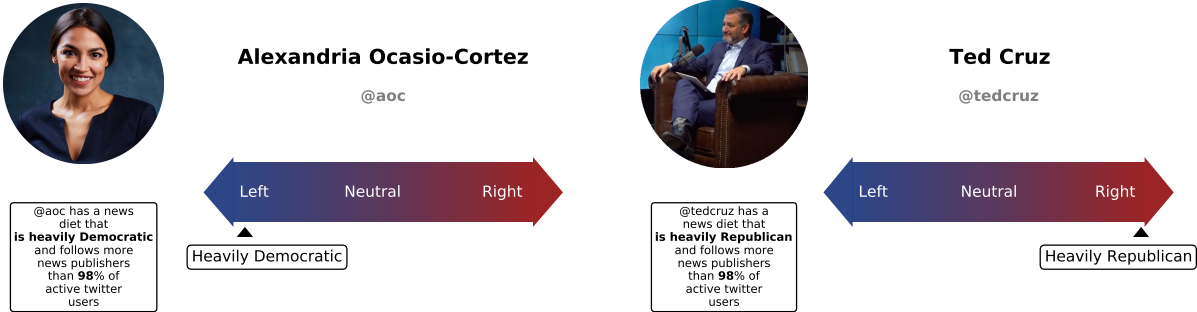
Alexandria Ocasio-Cortez

@aoc

Left Neutral Right

@aoc has a news diet that **is heavily Democratic** and follows more news publishers than **98**% of active twitter users

Heavily Democratic

Ted Cruz

@tedcruz

Left Neutral Right

@tedcruz has a news diet that **is heavily Republican** and follows more news publishers than **98**% of active twitter users

Heavily Republican